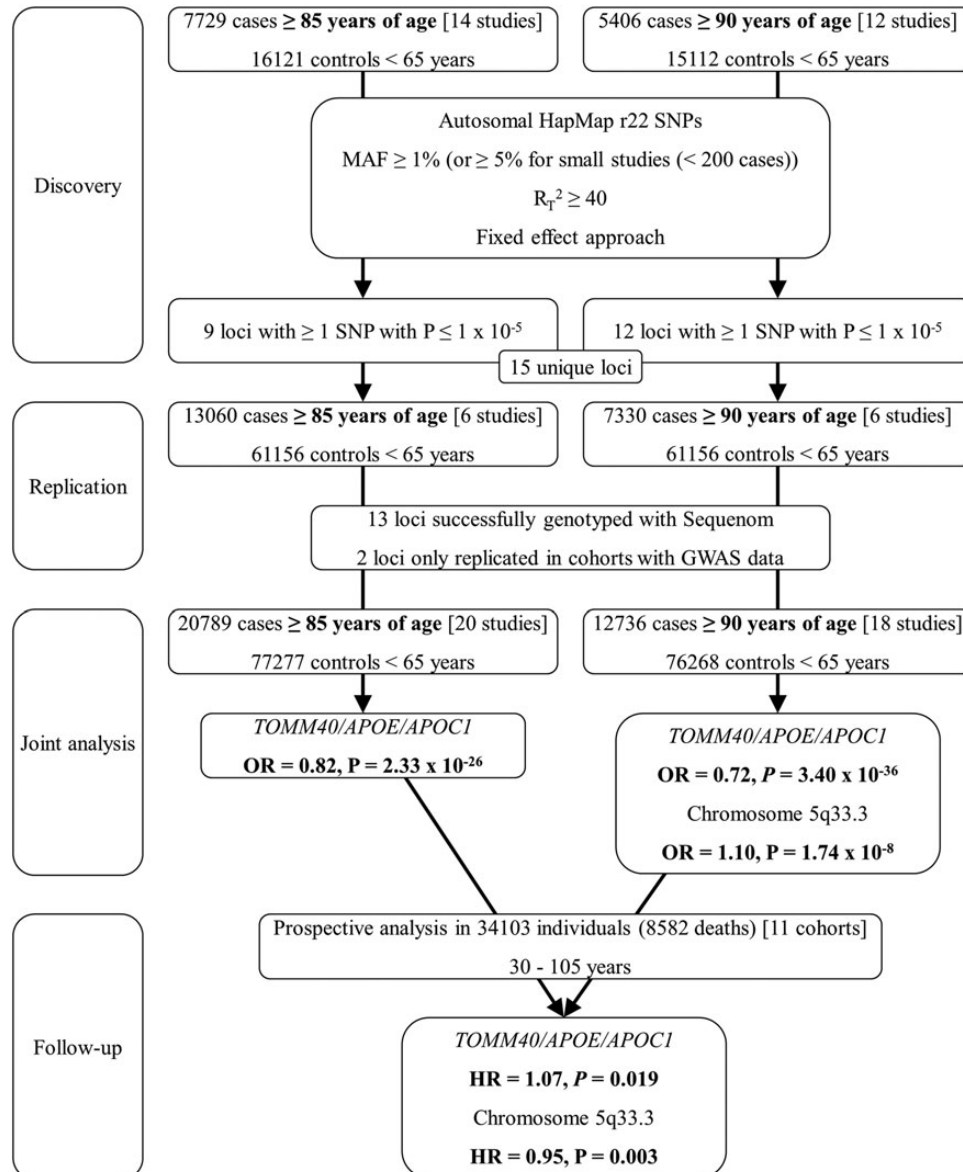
Discovery

7729 cases ≥ **85 years of age** [14 studies]

16121 controls < 65 years

5406 cases ≥ **90 years of age** [12 studies]

15112 controls < 65 years

Autosomal HapMap r22 SNPs

MAF ≥ 1% (or ≥ 5% for small studies (< 200 cases))

$R_T^2 \geq 40$

Fixed effect approach

9 loci with ≥ 1 SNP with P ≤ 1 x $10^{-5}$

12 loci with ≥ 1 SNP with P ≤ 1 x $10^{-5}$

15 unique loci

Replication

13060 cases ≥ **85 years of age** [6 studies]

61156 controls < 65 years

7330 cases ≥ **90 years of age** [6 studies]

61156 controls < 65 years

13 loci successfully genotyped with Sequenom

2 loci only replicated in cohorts with GWAS data

Joint analysis

20789 cases ≥ **85 years of age** [20 studies]

77277 controls < 65 years

12736 cases ≥ **90 years of age** [18 studies]

76268 controls < 65 years

*TOMM40/APOE/APOC1*

**OR = 0.82, P = 2.33 x $10^{-26}$**

*TOMM40/APOE/APOC1*

**OR = 0.72, *P* = 3.40 x $10^{-36}$**

Chromosome 5q33.3

**OR = 1.10, P = 1.74 x $10^{-8}$**

Follow-up

Prospective analysis in 34103 individuals (8582 deaths) [11 cohorts]

30 - 105 years

*TOMM40/APOE/APOC1*

**HR = 1.07, *P* = 0.019**

Chromosome 5q33.3

**HR = 0.95, P = 0.003**